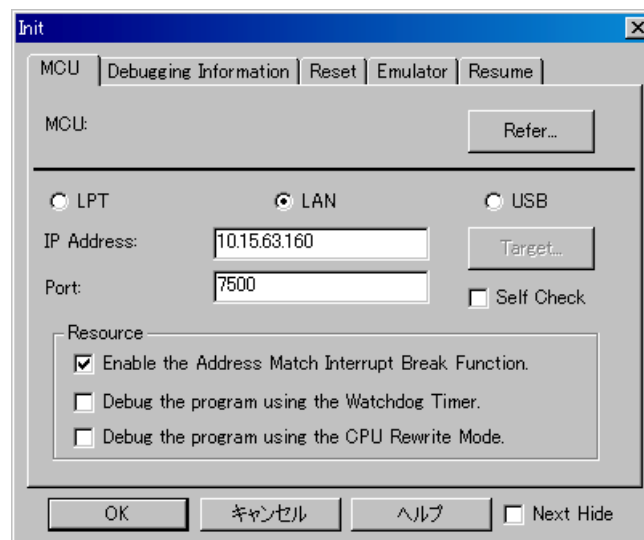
Init

MCU | Debugging Information | Reset | Emulator | Resume

MCU:

Refer...

LPT

LAN

USB

IP Address: 10.15.63.160

Target...

Port: 7500

Self Check

Resource

Enable the Address Match Interrupt Break Function.

Debug the program using the Watchdog Timer.

Debug the program using the CPU Rewrite Mode.

OK

キャンセル

ヘルプ

Next Hide